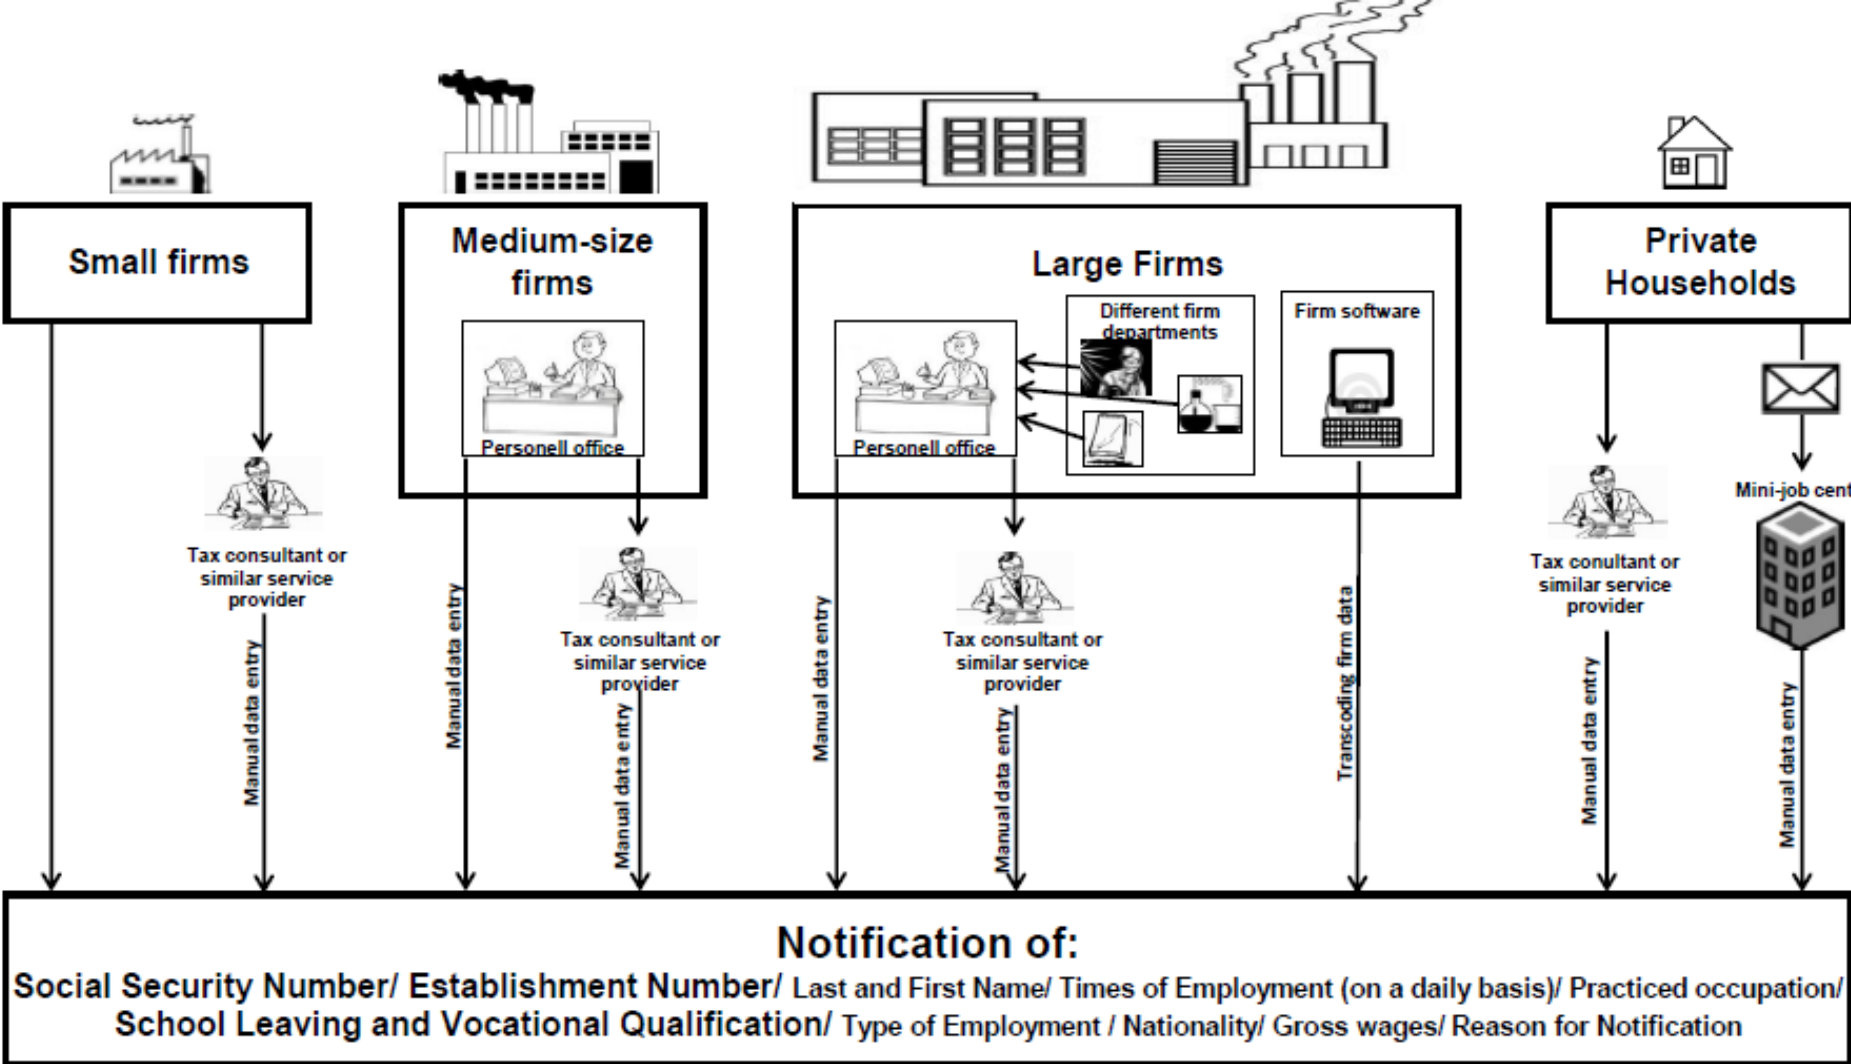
Small firms

Tax consultant or similar service provider

Manual data entry

Medium-size firms

Personell office

Manual data entry

Tax consultant or similar service provider

Manual data entry

Large Firms

Personell office

Different firm departments

Firm software

Manual data entry

Tax consultant or similar service provider

Manual data entry

Transcoding firm data

Private Households

Tax consultant or similar service provider

Manual data entry

Mini-job cent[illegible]

Manual data entry

Notification of:
Social Security Number/ Establishment Number/ Last and First Name/ Times of Employment (on a daily basis)/ Practiced occupation/ School Leaving and Vocational Qualification/ Type of Employment / Nationality/ Gross wages/ Reason for Notification